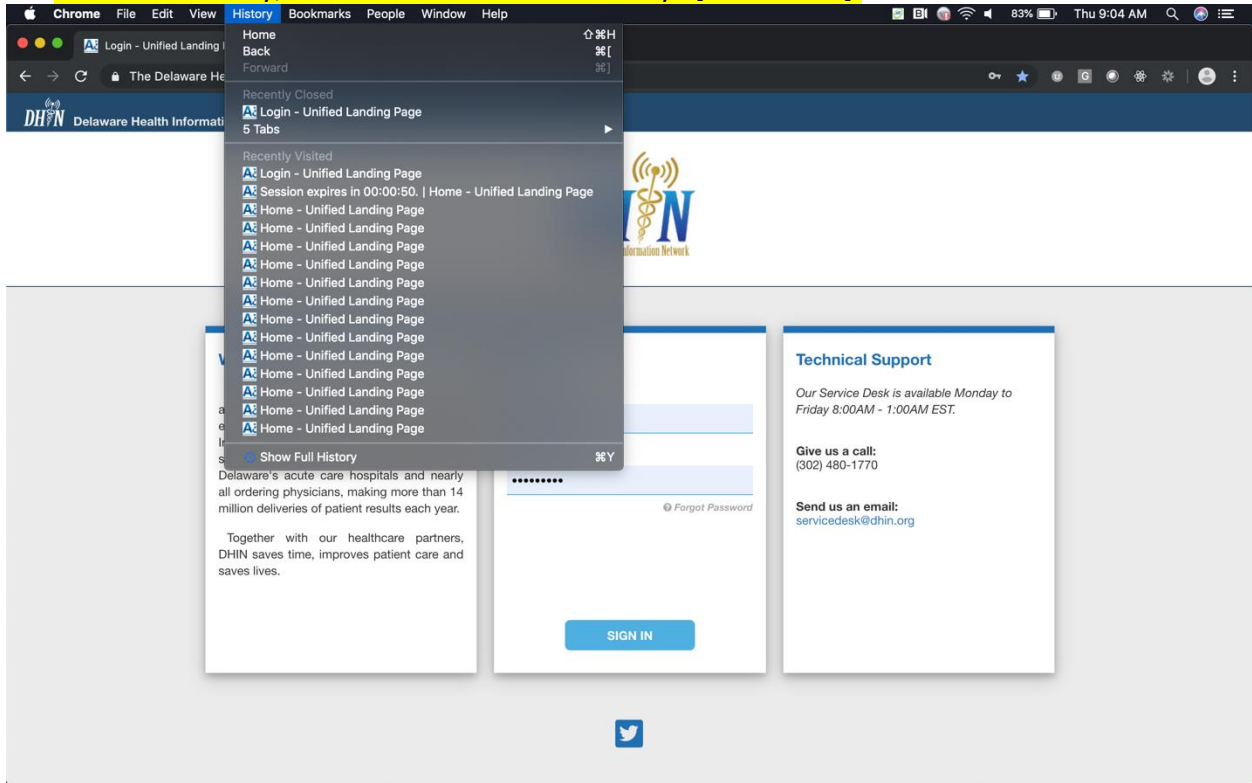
Chrome File Edit View History Bookmarks People Window Help

83% Thu 9:04 AM

Login - Unified Landing

The Delaware He

DHIN Delaware Health Informati

Home ⇧⌘H
Back ⌘[
Forward ⌘]

Recently Closed
Login - Unified Landing Page
5 Tabs

Recently Visited
Login - Unified Landing Page
Session expires in 00:00:50. | Home - Unified Landing Page
Home - Unified Landing Page
Home - Unified Landing Page
Home - Unified Landing Page
Home - Unified Landing Page
Home - Unified Landing Page
Home - Unified Landing Page
Home - Unified Landing Page
Home - Unified Landing Page
Home - Unified Landing Page
Home - Unified Landing Page
Home - Unified Landing Page
Home - Unified Landing Page
Home - Unified Landing Page

Show Full History ⌘Y

DHIN
Delaware Health Information Network

Delaware's acute care hospitals and nearly all ordering physicians, making more than 14 million deliveries of patient results each year.

Together with our healthcare partners, DHIN saves time, improves patient care and saves lives.

•••••••••

Forgot Password

SIGN IN

Technical Support

Our Service Desk is available Monday to Friday 8:00AM - 1:00AM EST.

Give us a call:
(302) 480-1770

Send us an email:
servicedesk@dhin.org